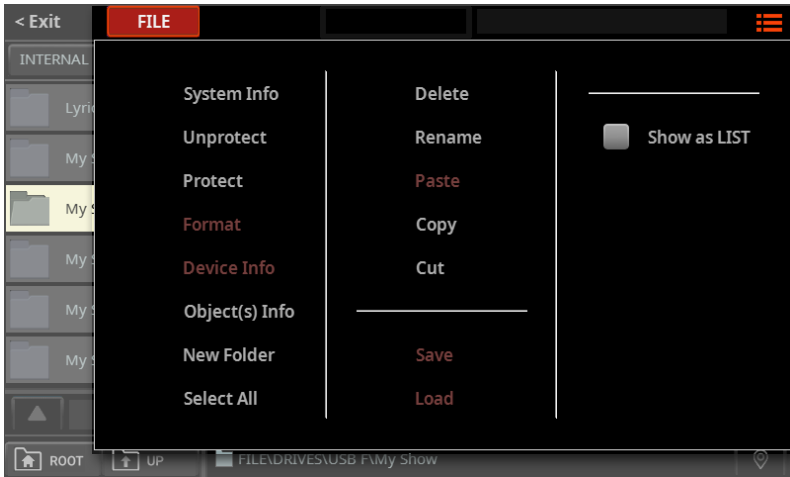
< Exit

FILE

INTERNAL

Lyric

My S

My S

My S

My S

My S

System Info

Unprotect

Protect

Format

Device Info

Object(s) Info

New Folder

Select All

Delete

Rename

Paste

Copy

Cut

Save

Load

Show as LIST

ROOT

UP

FILE\DRIVES\USB F\My Show